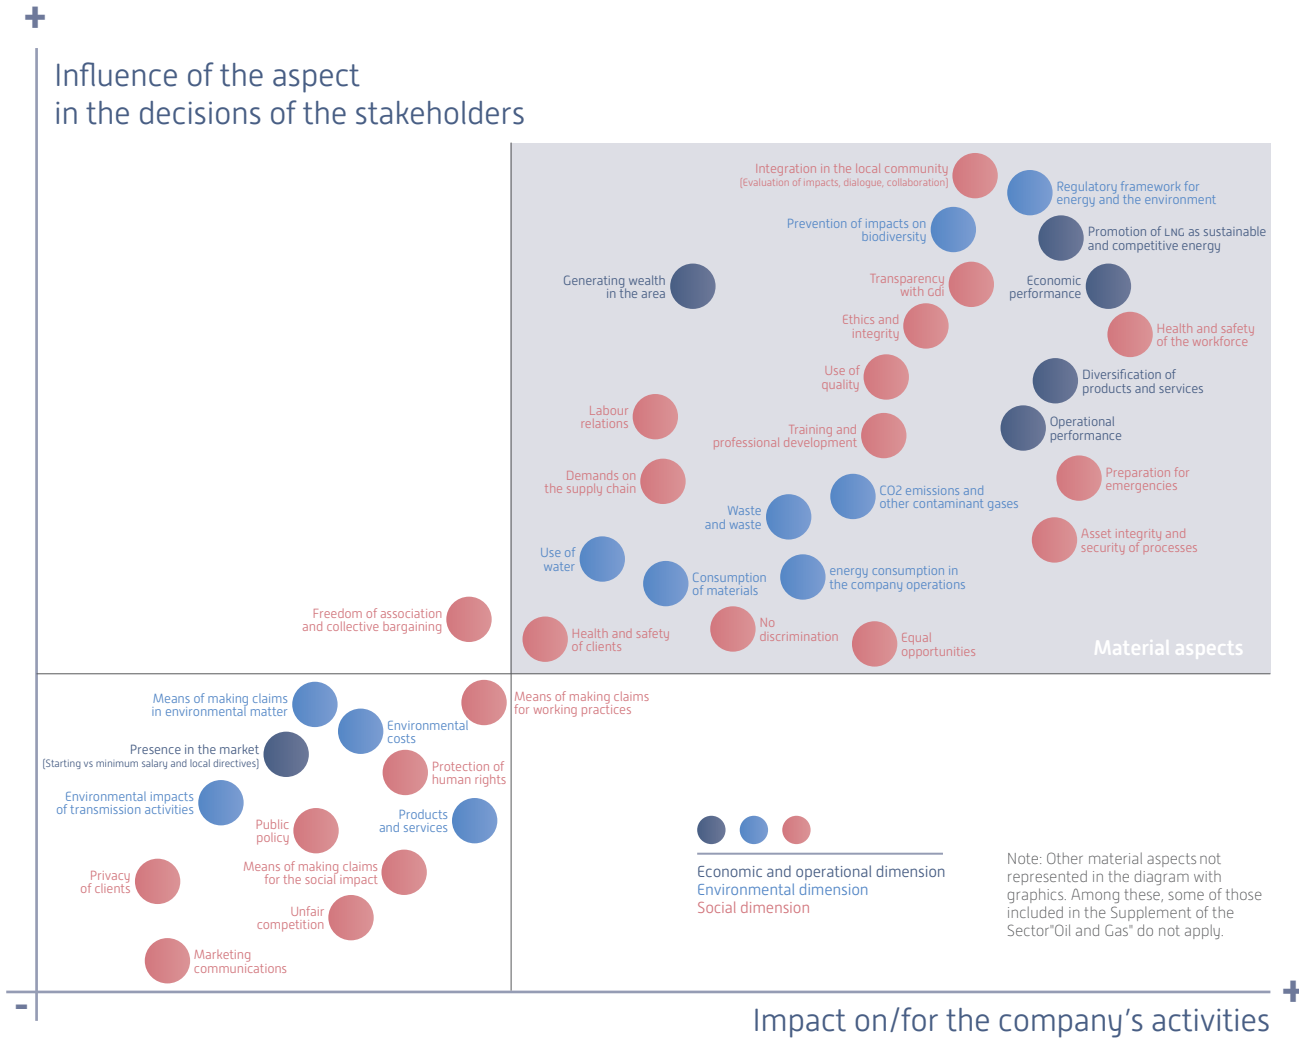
+

Influence of the aspect in the decisions of the stakeholders

Integration in the local community
[Evaluation of impacts, dialogue, collaboration]

Regulatory framework for energy and the environment

Prevention of impacts on biodiversity

Promotion of LNG as sustainable and competitive energy

Generating wealth in the area

Transparency with CdI

Economic performance

Ethics and integrity

Health and safety of the workforce

Use of quality

Diversification of products and services

Labour relations

Training and professional development

Operational performance

Demands on the supply chain

Preparation for emergencies

CO2 emissions and other contaminant gases

Waste and waste

Asset integrity and security of processes

Use of water

Consumption of materials

energy consumption in the company operations

Freedom of association and collective bargaining

Health and safety of clients

No discrimination

Equal opportunities

Material aspects

Means of making claims in environmental matter

Means of making claims for working practices

Environmental costs

Presence in the market
[Starting vs minimum salary and local directives]

Protection of human rights

Environmental impacts of transmission activities

Public policy

Products and services

Means of making claims for the social impact

Privacy of clients

Unfair competition

Marketing communications

Economic and operational dimension
Environmental dimension
Social dimension

Note: Other material aspects not represented in the diagram with graphics. Among these, some of those included in the Supplement of the Sector"Oil and Gas" do not apply.

-

+

Impact on/for the company's activities